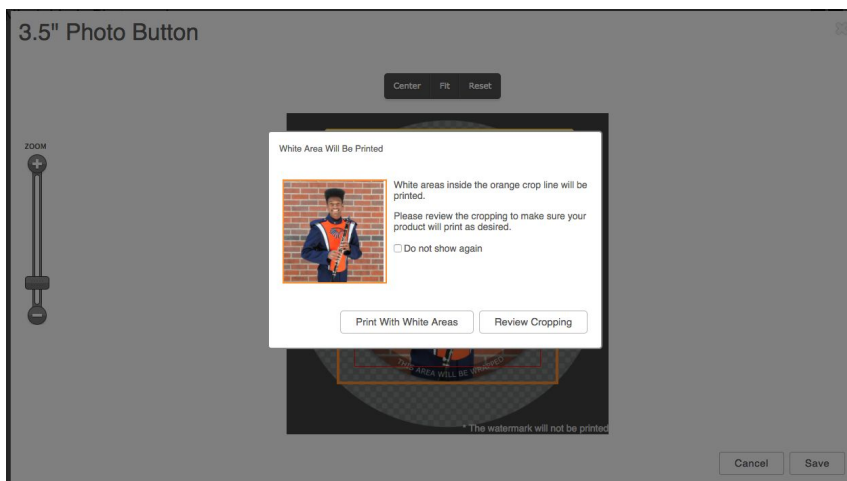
3.5" Photo Button

Center Fit Reset

ZOOM

White Area Will Be Printed

White areas inside the orange crop line will be printed.

Please review the cropping to make sure your product will print as desired.

☐ Do not show again

Print With White Areas

Review Cropping

THIS AREA WILL BE WRAPPED

* The watermark will not be printed

Cancel

Save